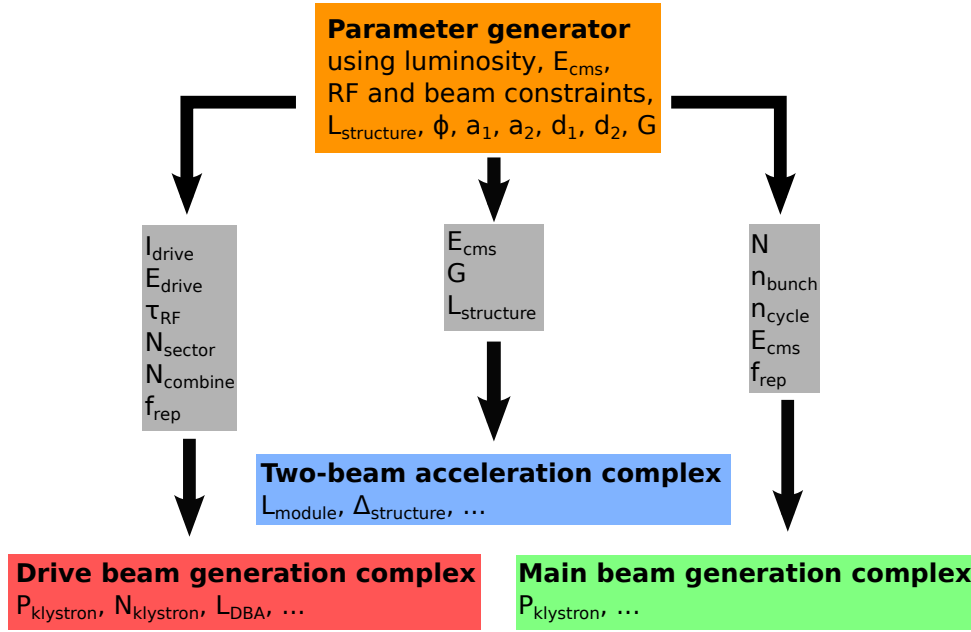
**Parameter generator**
using luminosity, $E_{cms}$, RF and beam constraints, $L_{structure}$, $\phi$, $a_1$, $a_2$, $d_1$, $d_2$, G

$I_{drive}$
$E_{drive}$
$\tau_{RF}$
$N_{sector}$
$N_{combine}$
$f_{rep}$

$E_{cms}$
G
$L_{structure}$

N
$n_{bunch}$
$n_{cycle}$
$E_{cms}$
$f_{rep}$

**Two-beam acceleration complex**
$L_{module}$, $\Delta_{structure}$, ...

**Drive beam generation complex**
$P_{klystron}$, $N_{klystron}$, $L_{DBA}$, ...

**Main beam generation complex**
$P_{klystron}$, ...